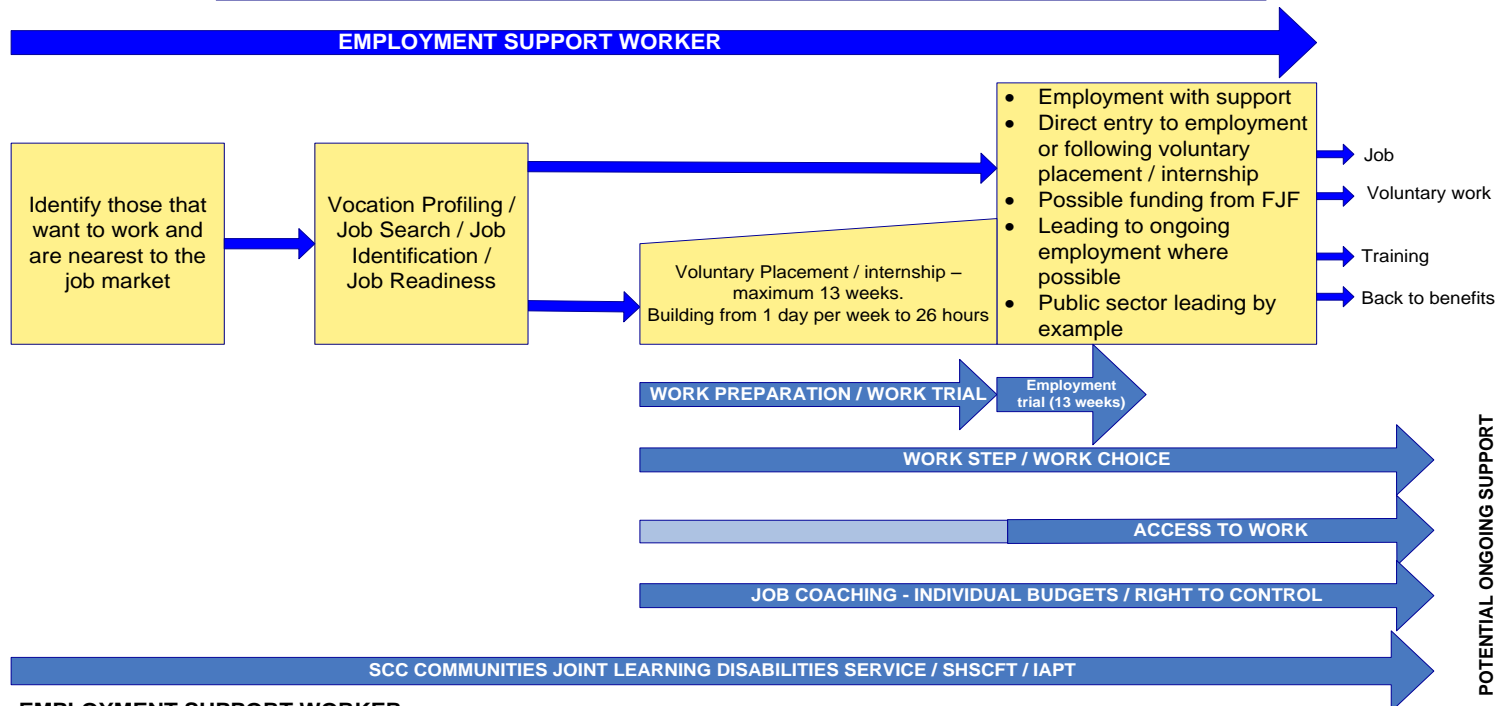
EMPLOYMENT SUPPORT WORKER

Identify those that want to work and are nearest to the job market

Vocation Profiling / Job Search / Job Identification / Job Readiness

Voluntary Placement / internship – maximum 13 weeks. Building from 1 day per week to 26 hours

- Employment with support
- Direct entry to employment or following voluntary placement / internship
- Possible funding from FJF
- Leading to ongoing employment where possible
- Public sector leading by example

Job

Voluntary work

Training

Back to benefits

WORK PREPARATION / WORK TRIAL

Employment trial (13 weeks)

WORK STEP / WORK CHOICE

ACCESS TO WORK

JOB COACHING - INDIVIDUAL BUDGETS / RIGHT TO CONTROL

SCC COMMUNITIES JOINT LEARNING DISABILITIES SERVICE / SHSCFT / IAPT

POTENTIAL ONGOING SUPPORT

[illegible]